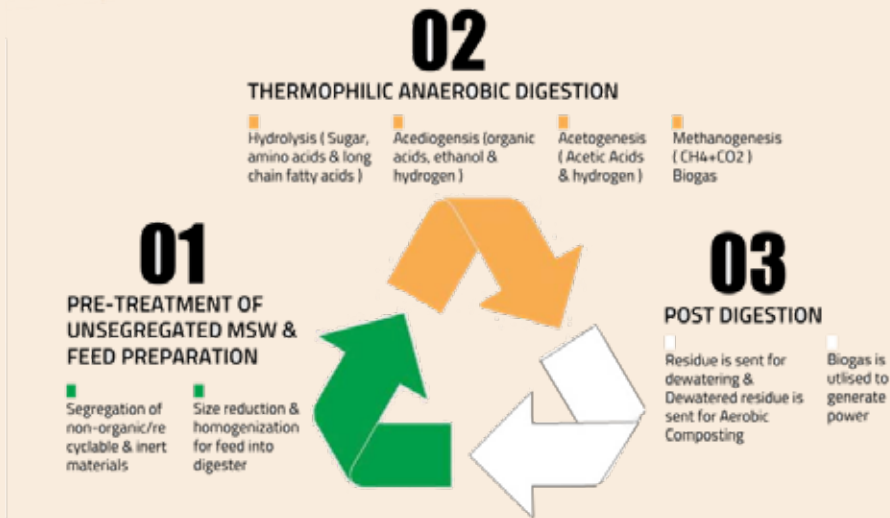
02

THERMOPHILIC ANAEROBIC DIGESTION

Hydrolysis ( Sugar, amino acids & long chain fatty acids )

Acediogensis (organic acids, ethanol & hydrogen )

Acetogenesis ( Acetic Acids & hydrogen )

Methanogenesis ( CH4+CO2 ) Biogas

01

PRE-TREATMENT OF UNSEGREGATED MSW & FEED PREPARATION

Segregation of non-organic/re cyclable & inert materials

Size reduction & homogenization for feed into digester

03

POST DIGESTION

Residue is sent for dewatering & Dewatered residue is sent for Aerobic Composting

Biogas is utlised to generate power